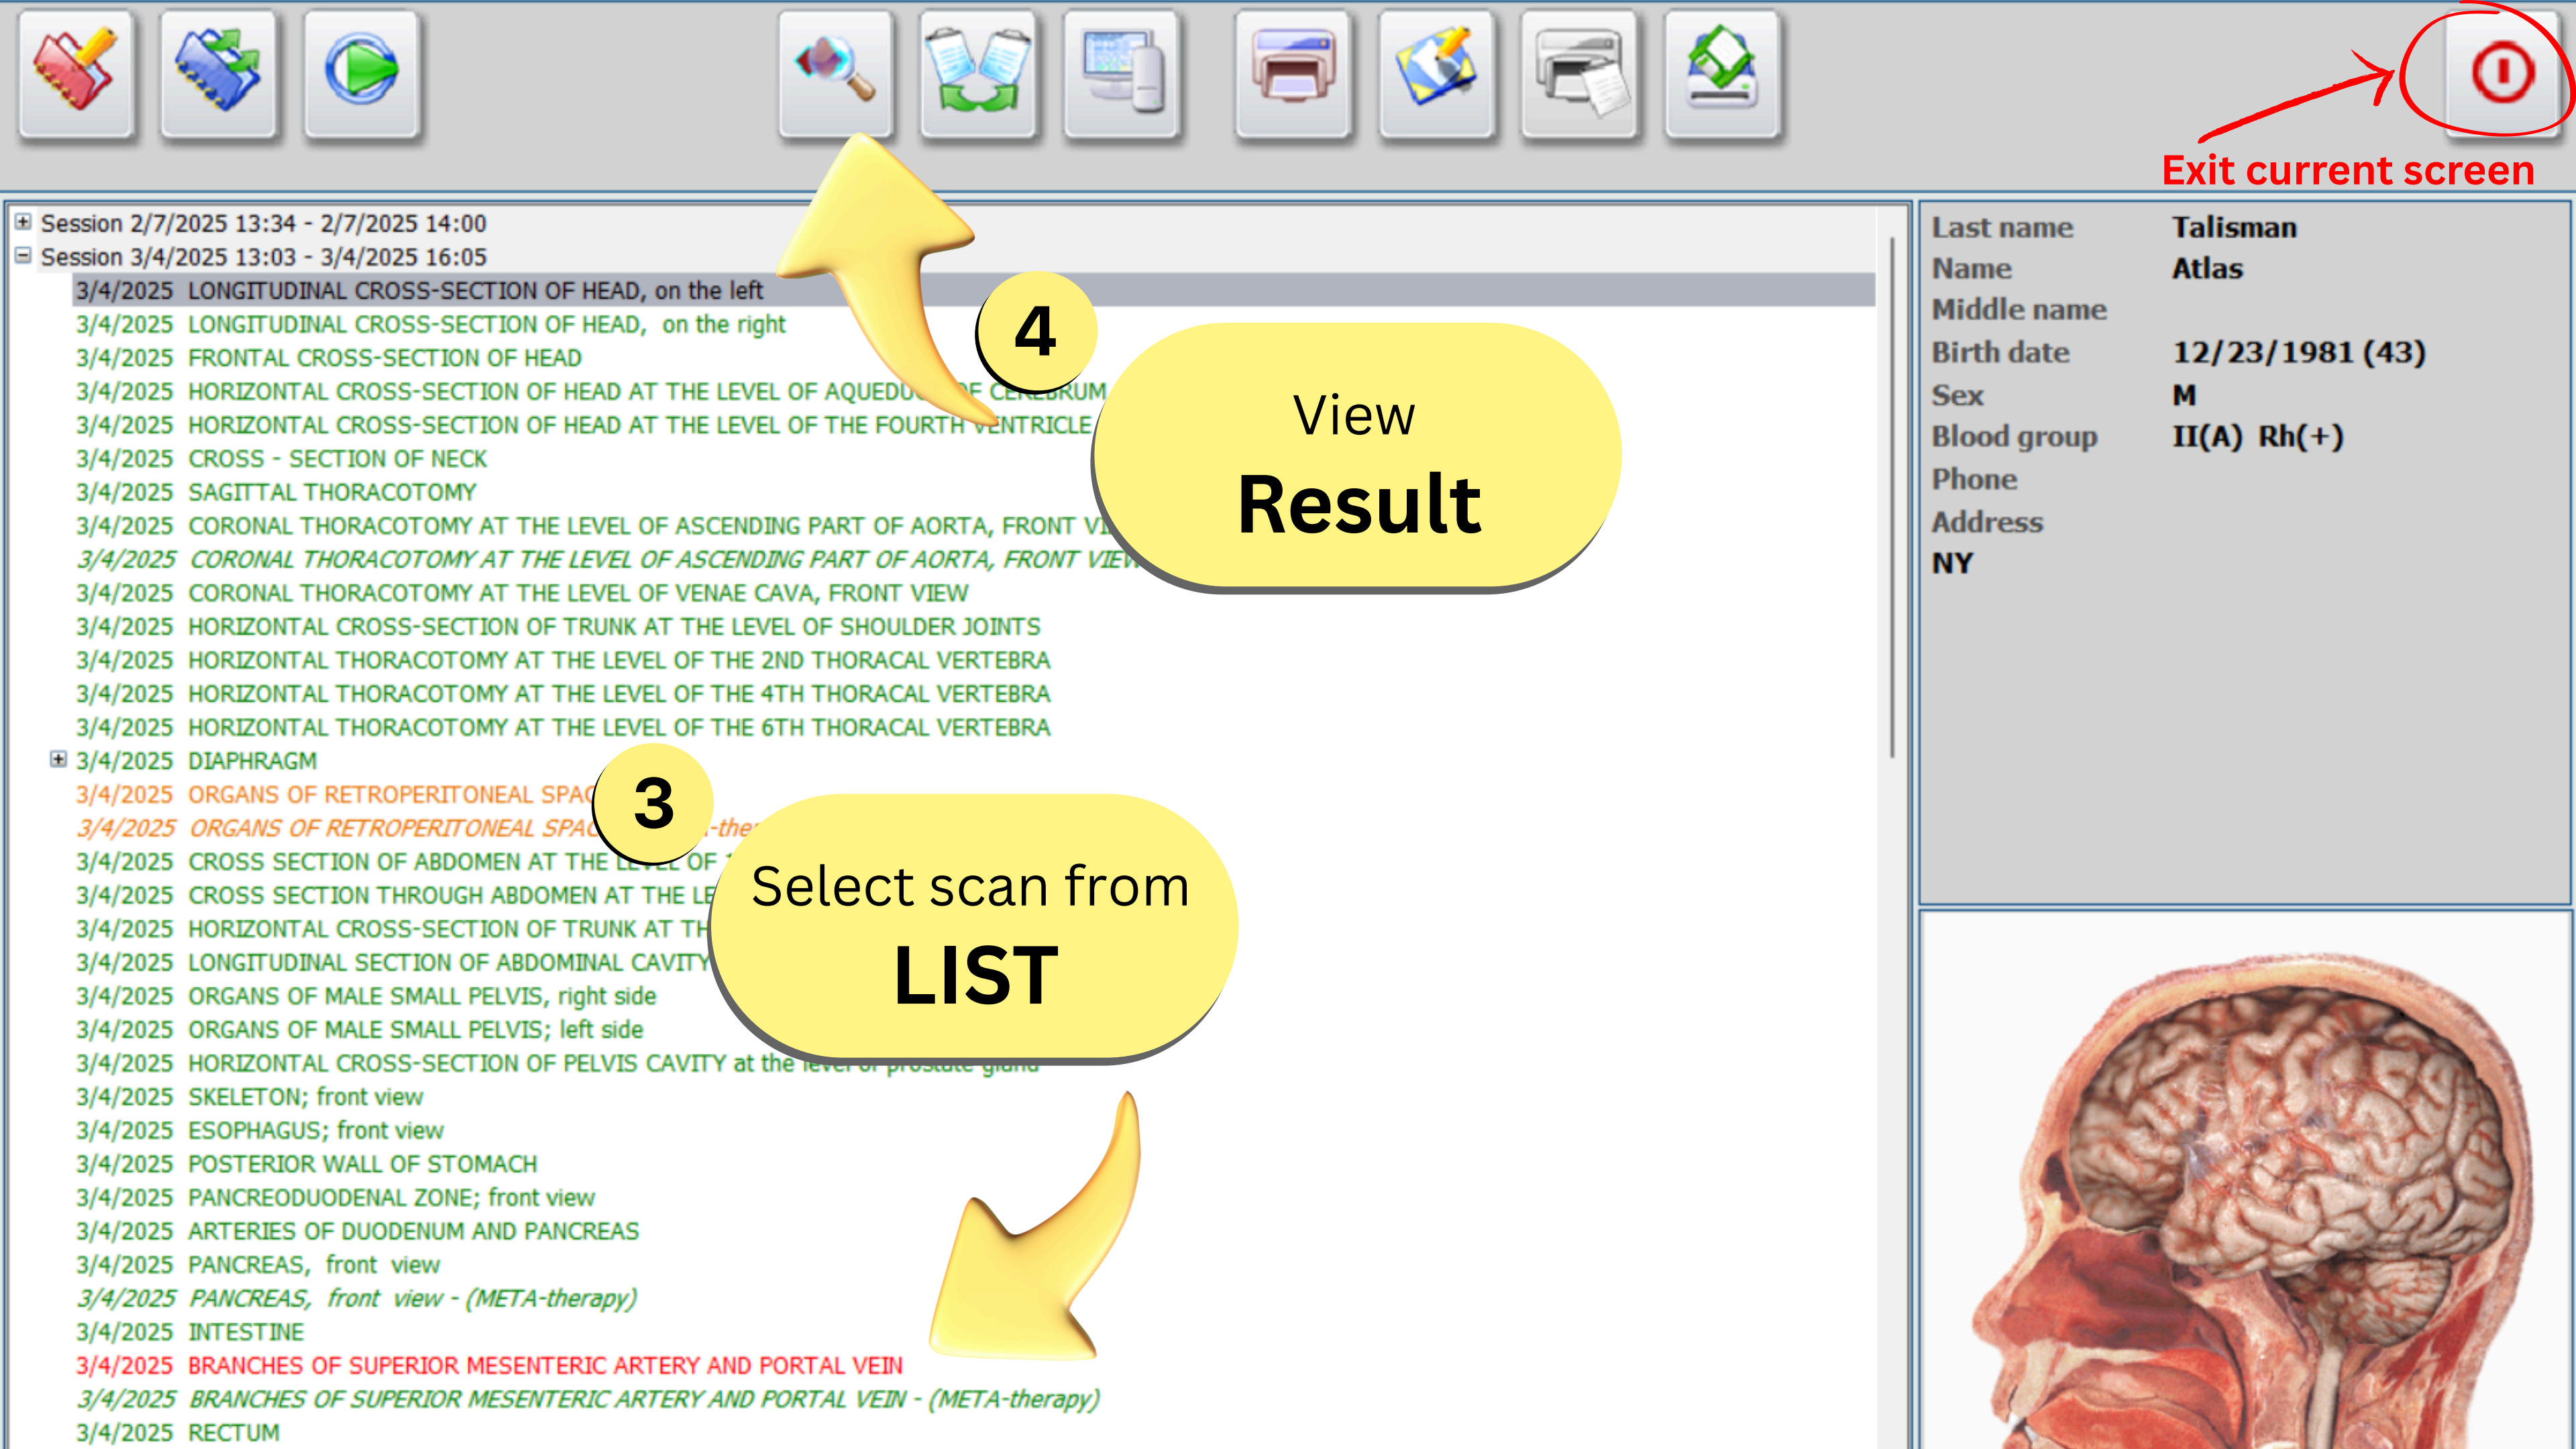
Exit current screen

Session 2/7/2025 13:34 - 2/7/2025 14:00
Session 3/4/2025 13:03 - 3/4/2025 16:05
3/4/2025 LONGITUDINAL CROSS-SECTION OF HEAD, on the left
3/4/2025 LONGITUDINAL CROSS-SECTION OF HEAD, on the right
3/4/2025 FRONTAL CROSS-SECTION OF HEAD
3/4/2025 HORIZONTAL CROSS-SECTION OF HEAD AT THE LEVEL OF AQUEDU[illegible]F CEREBRUM
3/4/2025 HORIZONTAL CROSS-SECTION OF HEAD AT THE LEVEL OF THE FOURTH VENTRICLE
3/4/2025 CROSS - SECTION OF NECK
3/4/2025 SAGITTAL THORACOTOMY
3/4/2025 CORONAL THORACOTOMY AT THE LEVEL OF ASCENDING PART OF AORTA, FRONT VI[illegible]
3/4/2025 CORONAL THORACOTOMY AT THE LEVEL OF ASCENDING PART OF AORTA, FRONT VIEW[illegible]
3/4/2025 CORONAL THORACOTOMY AT THE LEVEL OF VENAE CAVA, FRONT VIEW
3/4/2025 HORIZONTAL CROSS-SECTION OF TRUNK AT THE LEVEL OF SHOULDER JOINTS
3/4/2025 HORIZONTAL THORACOTOMY AT THE LEVEL OF THE 2ND THORACAL VERTEBRA
3/4/2025 HORIZONTAL THORACOTOMY AT THE LEVEL OF THE 4TH THORACAL VERTEBRA
3/4/2025 HORIZONTAL THORACOTOMY AT THE LEVEL OF THE 6TH THORACAL VERTEBRA
3/4/2025 DIAPHRAGM
3/4/2025 ORGANS OF RETROPERITONEAL SPAC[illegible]
3/4/2025 ORGANS OF RETROPERITONEAL SPA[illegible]-the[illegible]
3/4/2025 CROSS SECTION OF ABDOMEN AT THE LEVEL OF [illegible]
3/4/2025 CROSS SECTION THROUGH ABDOMEN AT THE LE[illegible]
3/4/2025 HORIZONTAL CROSS-SECTION OF TRUNK AT TH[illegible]
3/4/2025 LONGITUDINAL SECTION OF ABDOMINAL CAVITY
3/4/2025 ORGANS OF MALE SMALL PELVIS, right side
3/4/2025 ORGANS OF MALE SMALL PELVIS; left side
3/4/2025 HORIZONTAL CROSS-SECTION OF PELVIS CAVITY at the level of prostate gland
3/4/2025 SKELETON; front view
3/4/2025 ESOPHAGUS; front view
3/4/2025 POSTERIOR WALL OF STOMACH
3/4/2025 PANCREODUODENAL ZONE; front view
3/4/2025 ARTERIES OF DUODENUM AND PANCREAS
3/4/2025 PANCREAS, front view
3/4/2025 PANCREAS, front view - (META-therapy)
3/4/2025 INTESTINE
3/4/2025 BRANCHES OF SUPERIOR MESENTERIC ARTERY AND PORTAL VEIN
3/4/2025 BRANCHES OF SUPERIOR MESENTERIC ARTERY AND PORTAL VEIN - (META-therapy)
3/4/2025 RECTUM

4
View
Result

3
Select scan from
LIST

| Last name | Talisman |
|---|---|
| Name | Atlas |
| Middle name | |
| Birth date | 12/23/1981 (43) |
| Sex | M |
| Blood group | II(A) Rh(+) |
| Phone | |
| Address | |
| NY | |